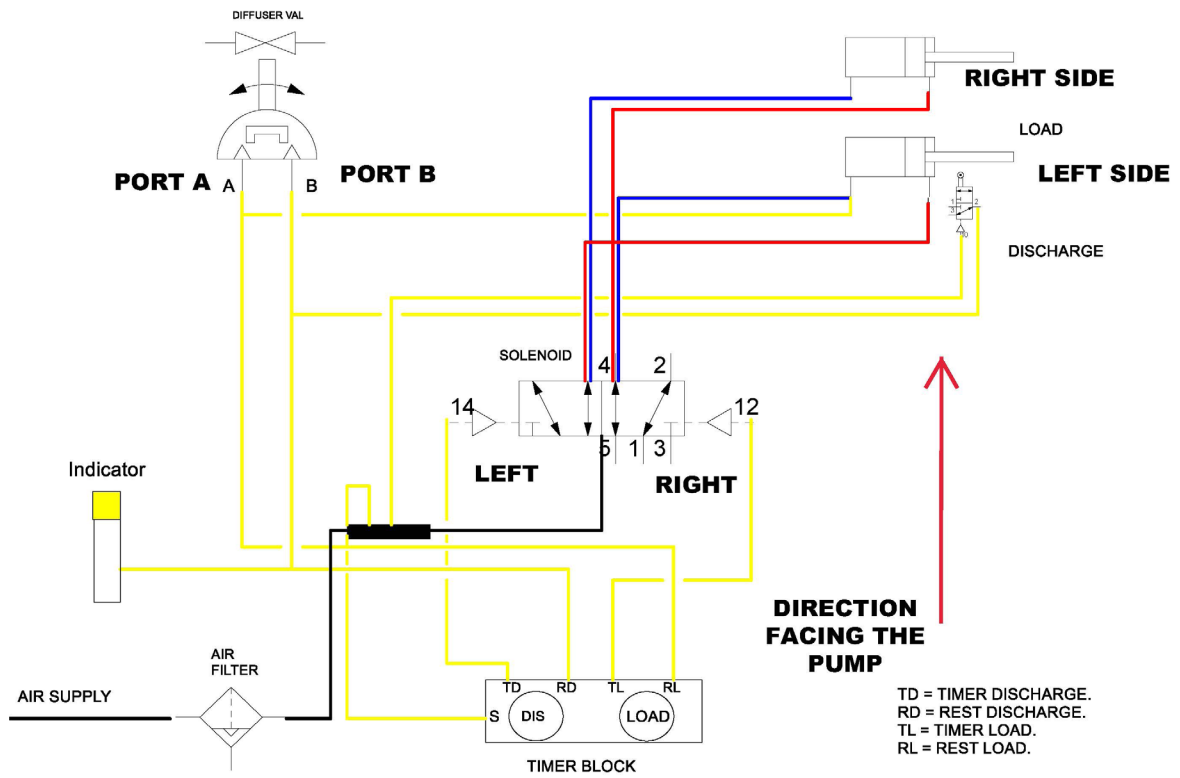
DIFFUSER VAL

PORT A A

B PORT B

RIGHT SIDE

LOAD

LEFT SIDE

1 2

3

DISCHARGE

SOLENOID

4 2

14

12

5 1 3

LEFT

RIGHT

Indicator

DIRECTION FACING THE PUMP

AIR SUPPLY

AIR FILTER

TD RD TL RL

S DIS LOAD

TIMER BLOCK

TD = TIMER DISCHARGE.
RD = REST DISCHARGE.
TL = TIMER LOAD.
RL = REST LOAD.